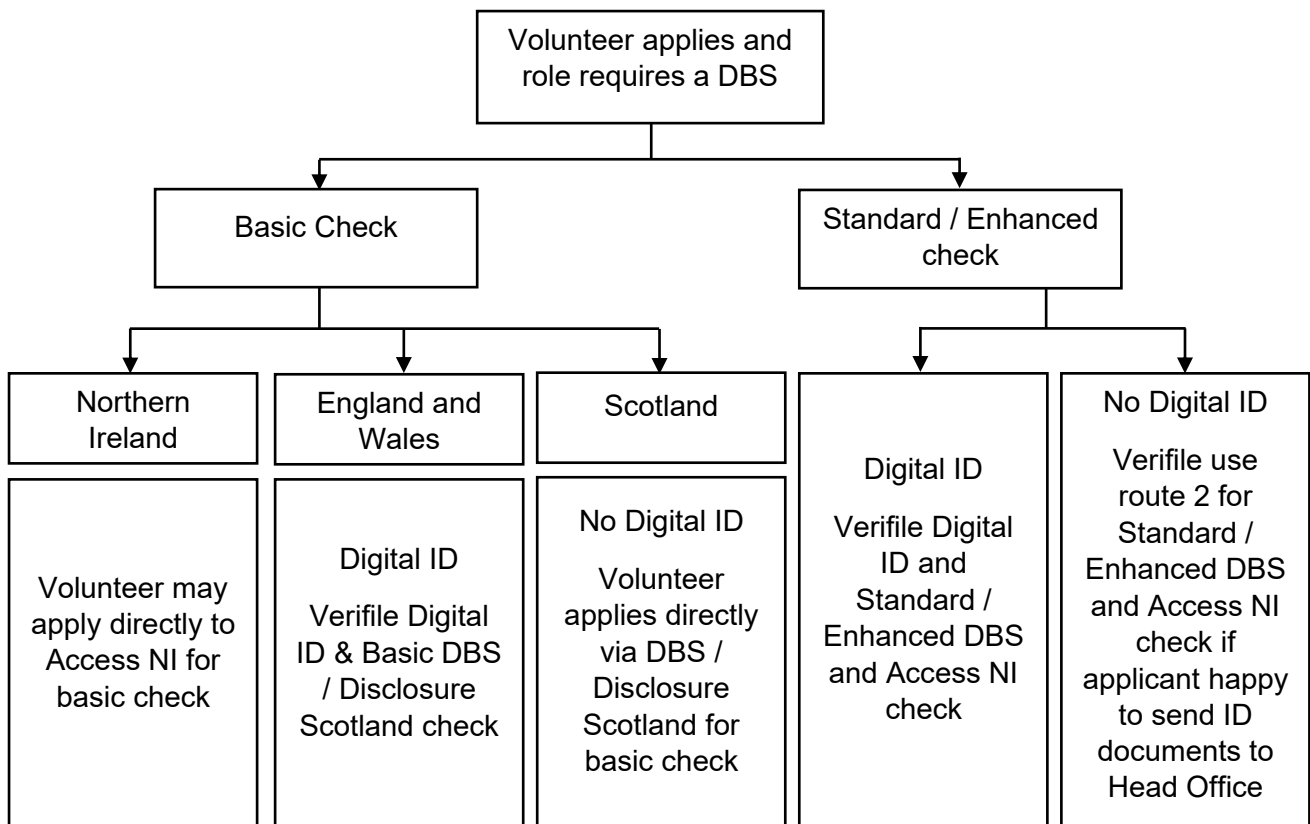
Volunteer applies and role requires a DBS

Basic Check

Standard / Enhanced check

Northern Ireland

Volunteer may apply directly to Access NI for basic check

England and Wales

Digital ID

Verifile Digital ID & Basic DBS / Disclosure Scotland check

Scotland

No Digital ID

Volunteer applies directly via DBS / Disclosure Scotland for basic check

Digital ID

Verifile Digital ID and Standard / Enhanced DBS and Access NI check

No Digital ID

Verifile use route 2 for Standard / Enhanced DBS and Access NI check if applicant happy to send ID documents to Head Office